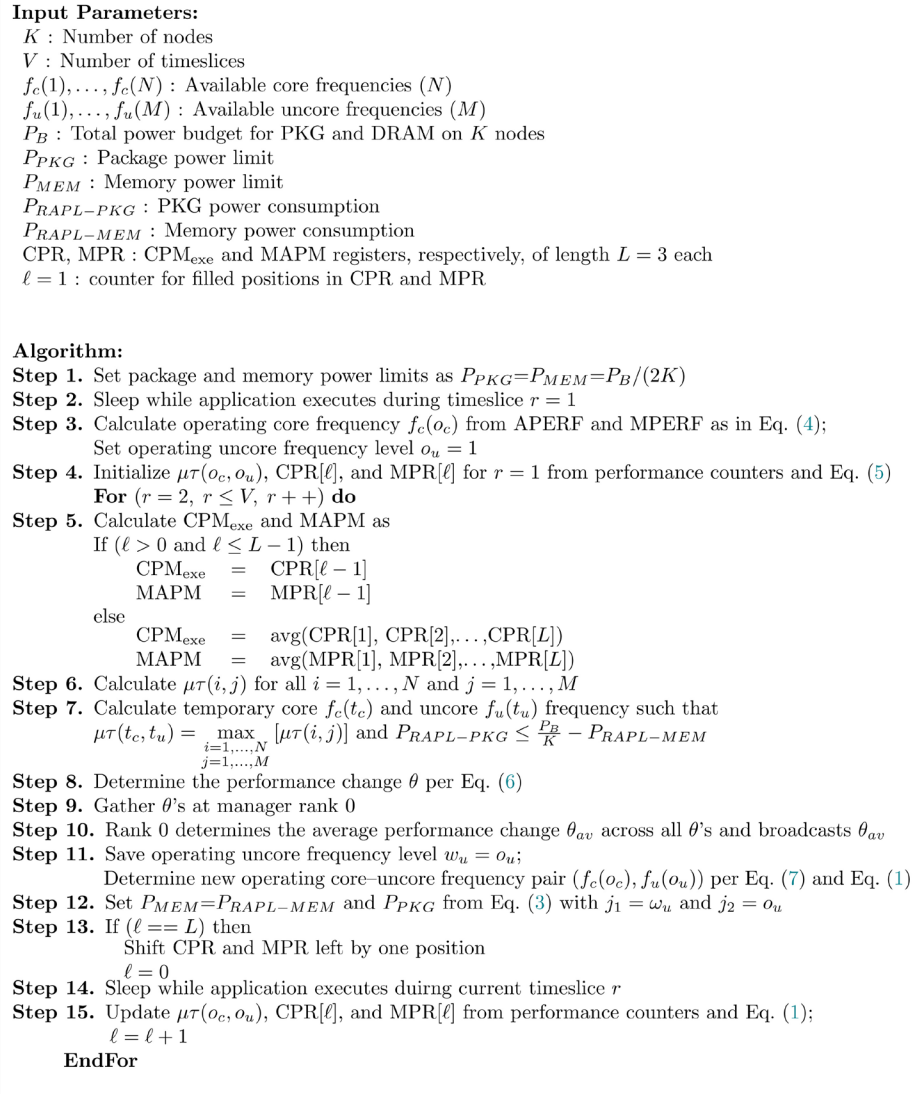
**Input Parameters:**
$K$ : Number of nodes
$V$ : Number of timeslices
$f_c(1), \ldots, f_c(N)$ : Available core frequencies $(N)$
$f_u(1), \ldots, f_u(M)$ : Available uncore frequencies $(M)$
$P_B$ : Total power budget for PKG and DRAM on $K$ nodes
$P_{PKG}$ : Package power limit
$P_{MEM}$ : Memory power limit
$P_{RAPL-PKG}$ : PKG power consumption
$P_{RAPL-MEM}$ : Memory power consumption
CPR, MPR : CPM$_{exe}$ and MAPM registers, respectively, of length $L = 3$ each
$\ell = 1$ : counter for filled positions in CPR and MPR

**Algorithm:**
**Step 1.** Set package and memory power limits as $P_{PKG}$=$P_{MEM}$=$P_B/(2K)$
**Step 2.** Sleep while application executes during timeslice $r = 1$
**Step 3.** Calculate operating core frequency $f_c(o_c)$ from APERF and MPERF as in Eq. (4);
Set operating uncore frequency level $o_u = 1$
**Step 4.** Initialize $\mu\tau(o_c, o_u)$, CPR[$\ell$], and MPR[$\ell$] for $r = 1$ from performance counters and Eq. (5)
**For** $(r = 2,\ r \le V,\ r{+}{+})$ **do**
**Step 5.** Calculate CPM$_{exe}$ and MAPM as
If ($\ell > 0$ and $\ell \le L - 1$) then
CPM$_{exe}$ = CPR[$\ell - 1$]
MAPM = MPR[$\ell - 1$]
else
CPM$_{exe}$ = avg(CPR[1], CPR[2],…,CPR[$L$])
MAPM = avg(MPR[1], MPR[2],…,MPR[$L$])
**Step 6.** Calculate $\mu\tau(i, j)$ for all $i = 1, \ldots, N$ and $j = 1, \ldots, M$
**Step 7.** Calculate temporary core $f_c(t_c)$ and uncore $f_u(t_u)$ frequency such that
$\mu\tau(t_c, t_u) = \max_{\substack{i=1,\ldots,N \\ j=1,\ldots,M}} [\mu\tau(i, j)]$ and $P_{RAPL-PKG} \le \frac{P_B}{K} - P_{RAPL-MEM}$
**Step 8.** Determine the performance change $\theta$ per Eq. (6)
**Step 9.** Gather $\theta$'s at manager rank 0
**Step 10.** Rank 0 determines the average performance change $\theta_{av}$ across all $\theta$'s and broadcasts $\theta_{av}$
**Step 11.** Save operating uncore frequency level $w_u = o_u$;
Determine new operating core–uncore frequency pair $(f_c(o_c), f_u(o_u))$ per Eq. (7) and Eq. (1)
**Step 12.** Set $P_{MEM}$=$P_{RAPL-MEM}$ and $P_{PKG}$ from Eq. (3) with $j_1 = \omega_u$ and $j_2 = o_u$
**Step 13.** If ($\ell == L$) then
Shift CPR and MPR left by one position
$\ell = 0$
**Step 14.** Sleep while application executes duirng current timeslice $r$
**Step 15.** Update $\mu\tau(o_c, o_u)$, CPR[$\ell$], and MPR[$\ell$] from performance counters and Eq. (1);
$\ell = \ell + 1$
**EndFor**